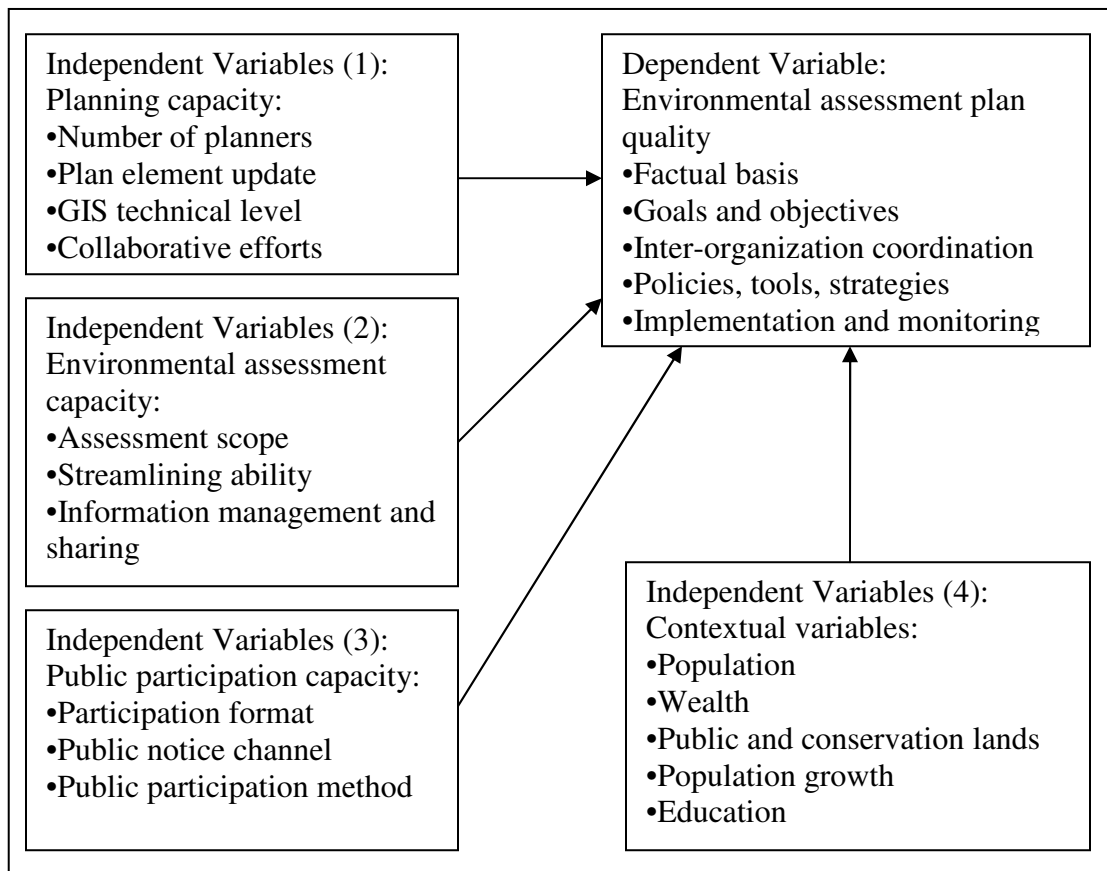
Independent Variables (1):
Planning capacity:
•Number of planners
•Plan element update
•GIS technical level
•Collaborative efforts

Dependent Variable:
Environmental assessment plan quality
•Factual basis
•Goals and objectives
•Inter-organization coordination
•Policies, tools, strategies
•Implementation and monitoring

Independent Variables (2):
Environmental assessment capacity:
•Assessment scope
•Streamlining ability
•Information management and sharing

Independent Variables (3):
Public participation capacity:
•Participation format
•Public notice channel
•Public participation method

Independent Variables (4):
Contextual variables:
•Population
•Wealth
•Public and conservation lands
•Population growth
•Education